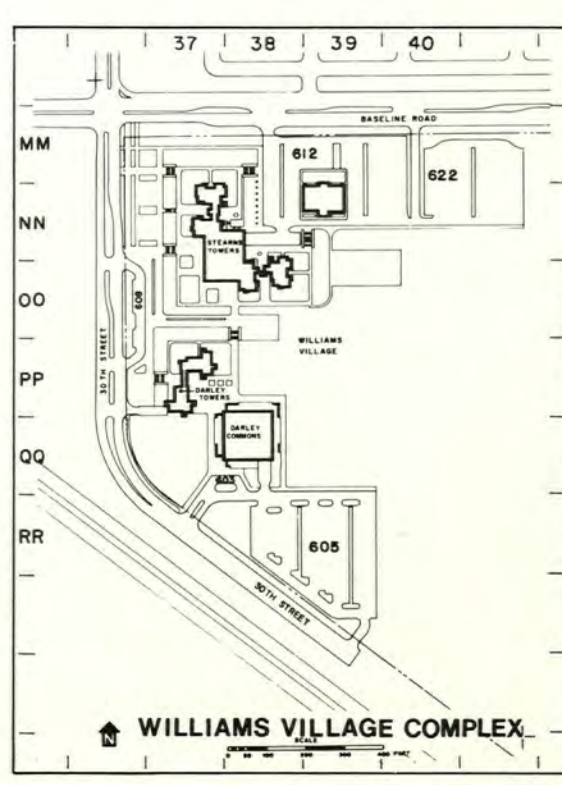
37
38
39
40

BASELINE ROAD

MM
NN
OO
PP
QQ
RR

612
622

STEARNS TOWERS

608

30TH STREET

WILLIAMS VILLAGE

DARLEY TOWERS

DARLEY COMMONS

603

605

30TH STREET

N

WILLIAMS VILLAGE COMPLEX

SCALE
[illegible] FEET